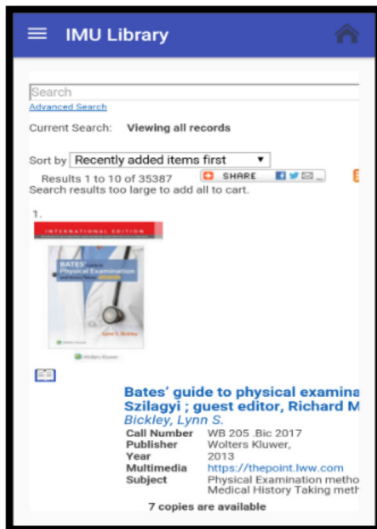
IMU Library

Search
Advanced Search

Current Search: Viewing all records

Sort by Recently added items first

Results 1 to 10 of 35387 SHARE

Search results too large to add all to cart.

1.

INTERNATIONAL EDITION

BATES' Guide to Physical Examination

Wolters Kluwer

Bates' guide to physical examina
Szilagyi ; guest editor, Richard M
Bickley, Lynn S.

| | |
|---|---|
| Call Number | WB 205 .Bic 2017 |
| Publisher | Wolters Kluwer, |
| Year | 2013 |
| Multimedia | https://thepoint.lww.com |
| Subject | Physical Examination metho Medical History Taking meth |

7 copies are available